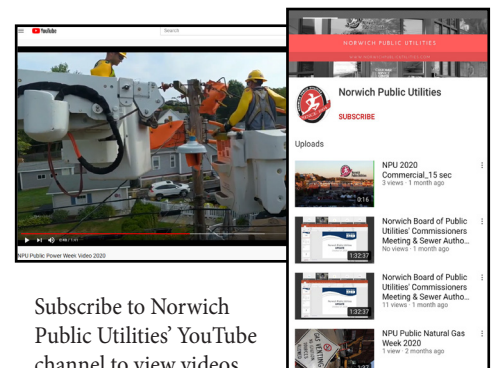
YouTube

Search

0:06 / 1:11

NPU Public Power Week Video 2020

NORWICH PUBLIC UTILITIES

Norwich Public Utilities

SUBSCRIBE

Uploads

0:16

NPU 2020 Commercial_15 sec
3 views · 1 month ago

1:32:37

Norwich Board of Public Utilities' Commissioners Meeting & Sewer Autho...
No views · 1 month ago

1:32:37

Norwich Board of Public Utilities' Commissioners Meeting & Sewer Autho...
11 views · 1 month ago

NPU Public Natural Gas Week 2020
1 view · 2 months ago

Subscribe to Norwich Public Utilities' YouTube channel to view videos